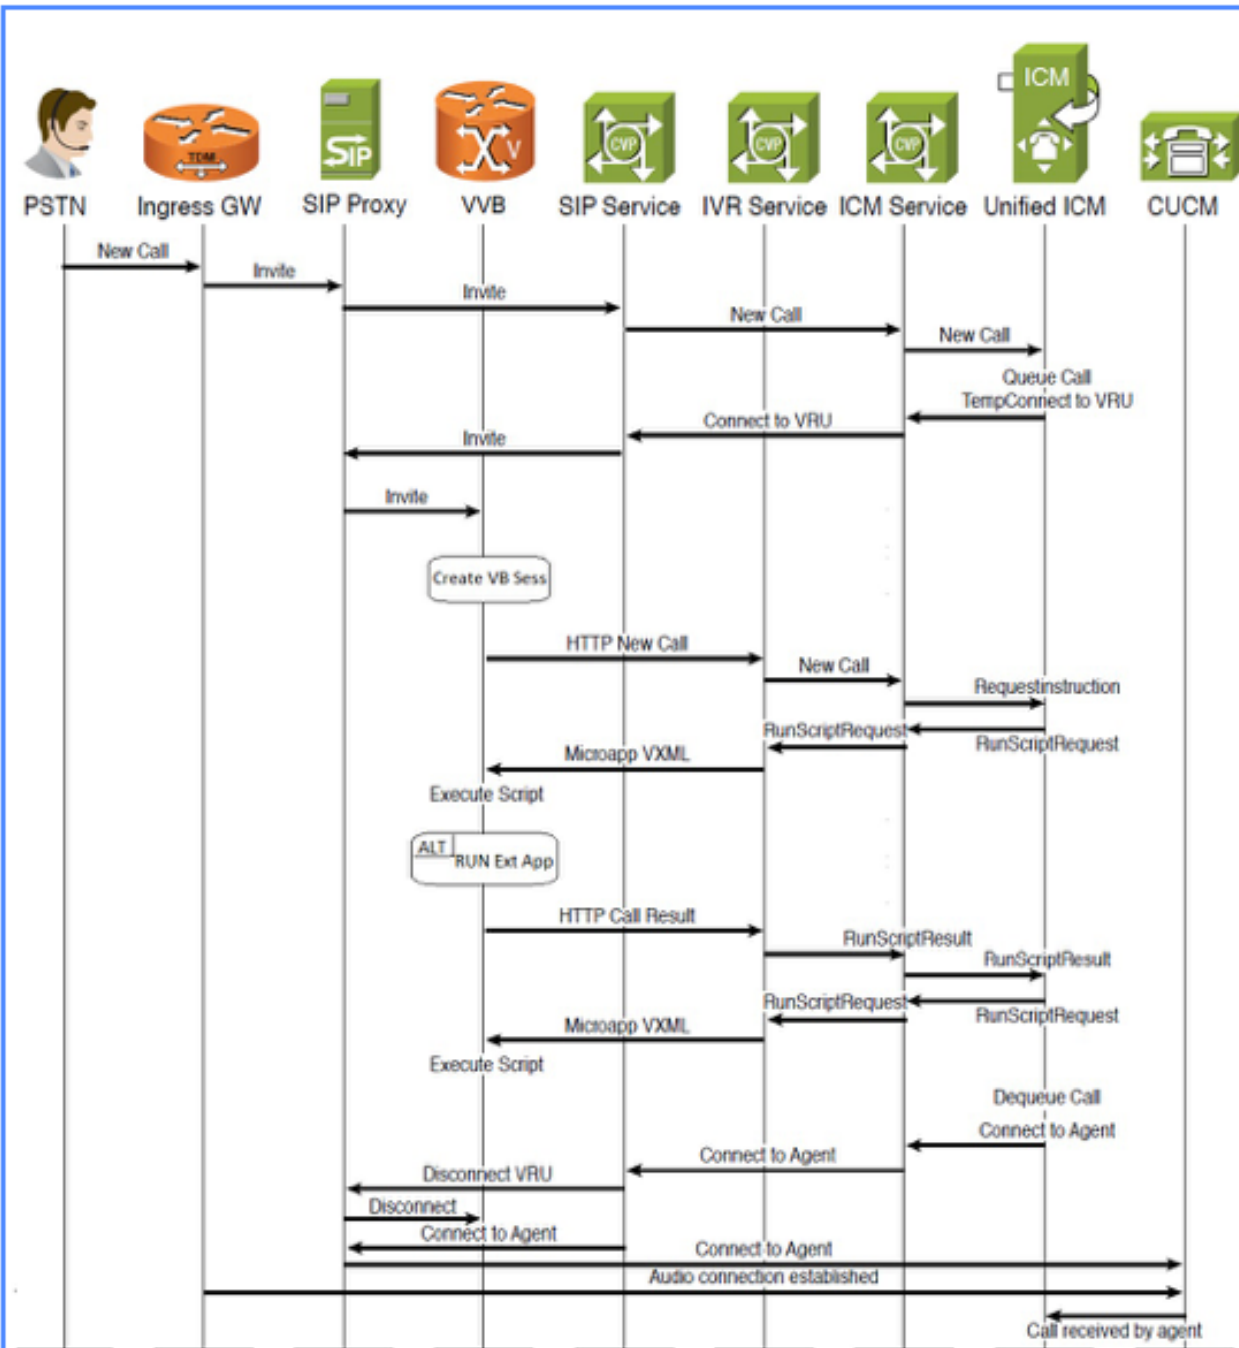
TDM

SIP

V

CVP

CVP

CVP

ICM

PSTN

Ingress GW

SIP Proxy

VVB

SIP Service

IVR Service

ICM Service

Unified ICM

CUCM

New Call

Invite

Invite

New Call

New Call

Queue Call
TempConnect to VRU

Connect to VRU

Invite

Invite

Create VB Sess

HTTP New Call

New Call

RequestInstruction

RunScriptRequest

RunScriptRequest

Microapp VXML

Execute Script

ALT

RUN Ext App

HTTP Call Result

RunScriptResult

RunScriptResult

RunScriptRequest

RunScriptRequest

Microapp VXML

Execute Script

Dequeue Call

Connect to Agent

Connect to Agent

Disconnect VRU

Disconnect

Connect to Agent

Connect to Agent

Audio connection established

Call received by agent